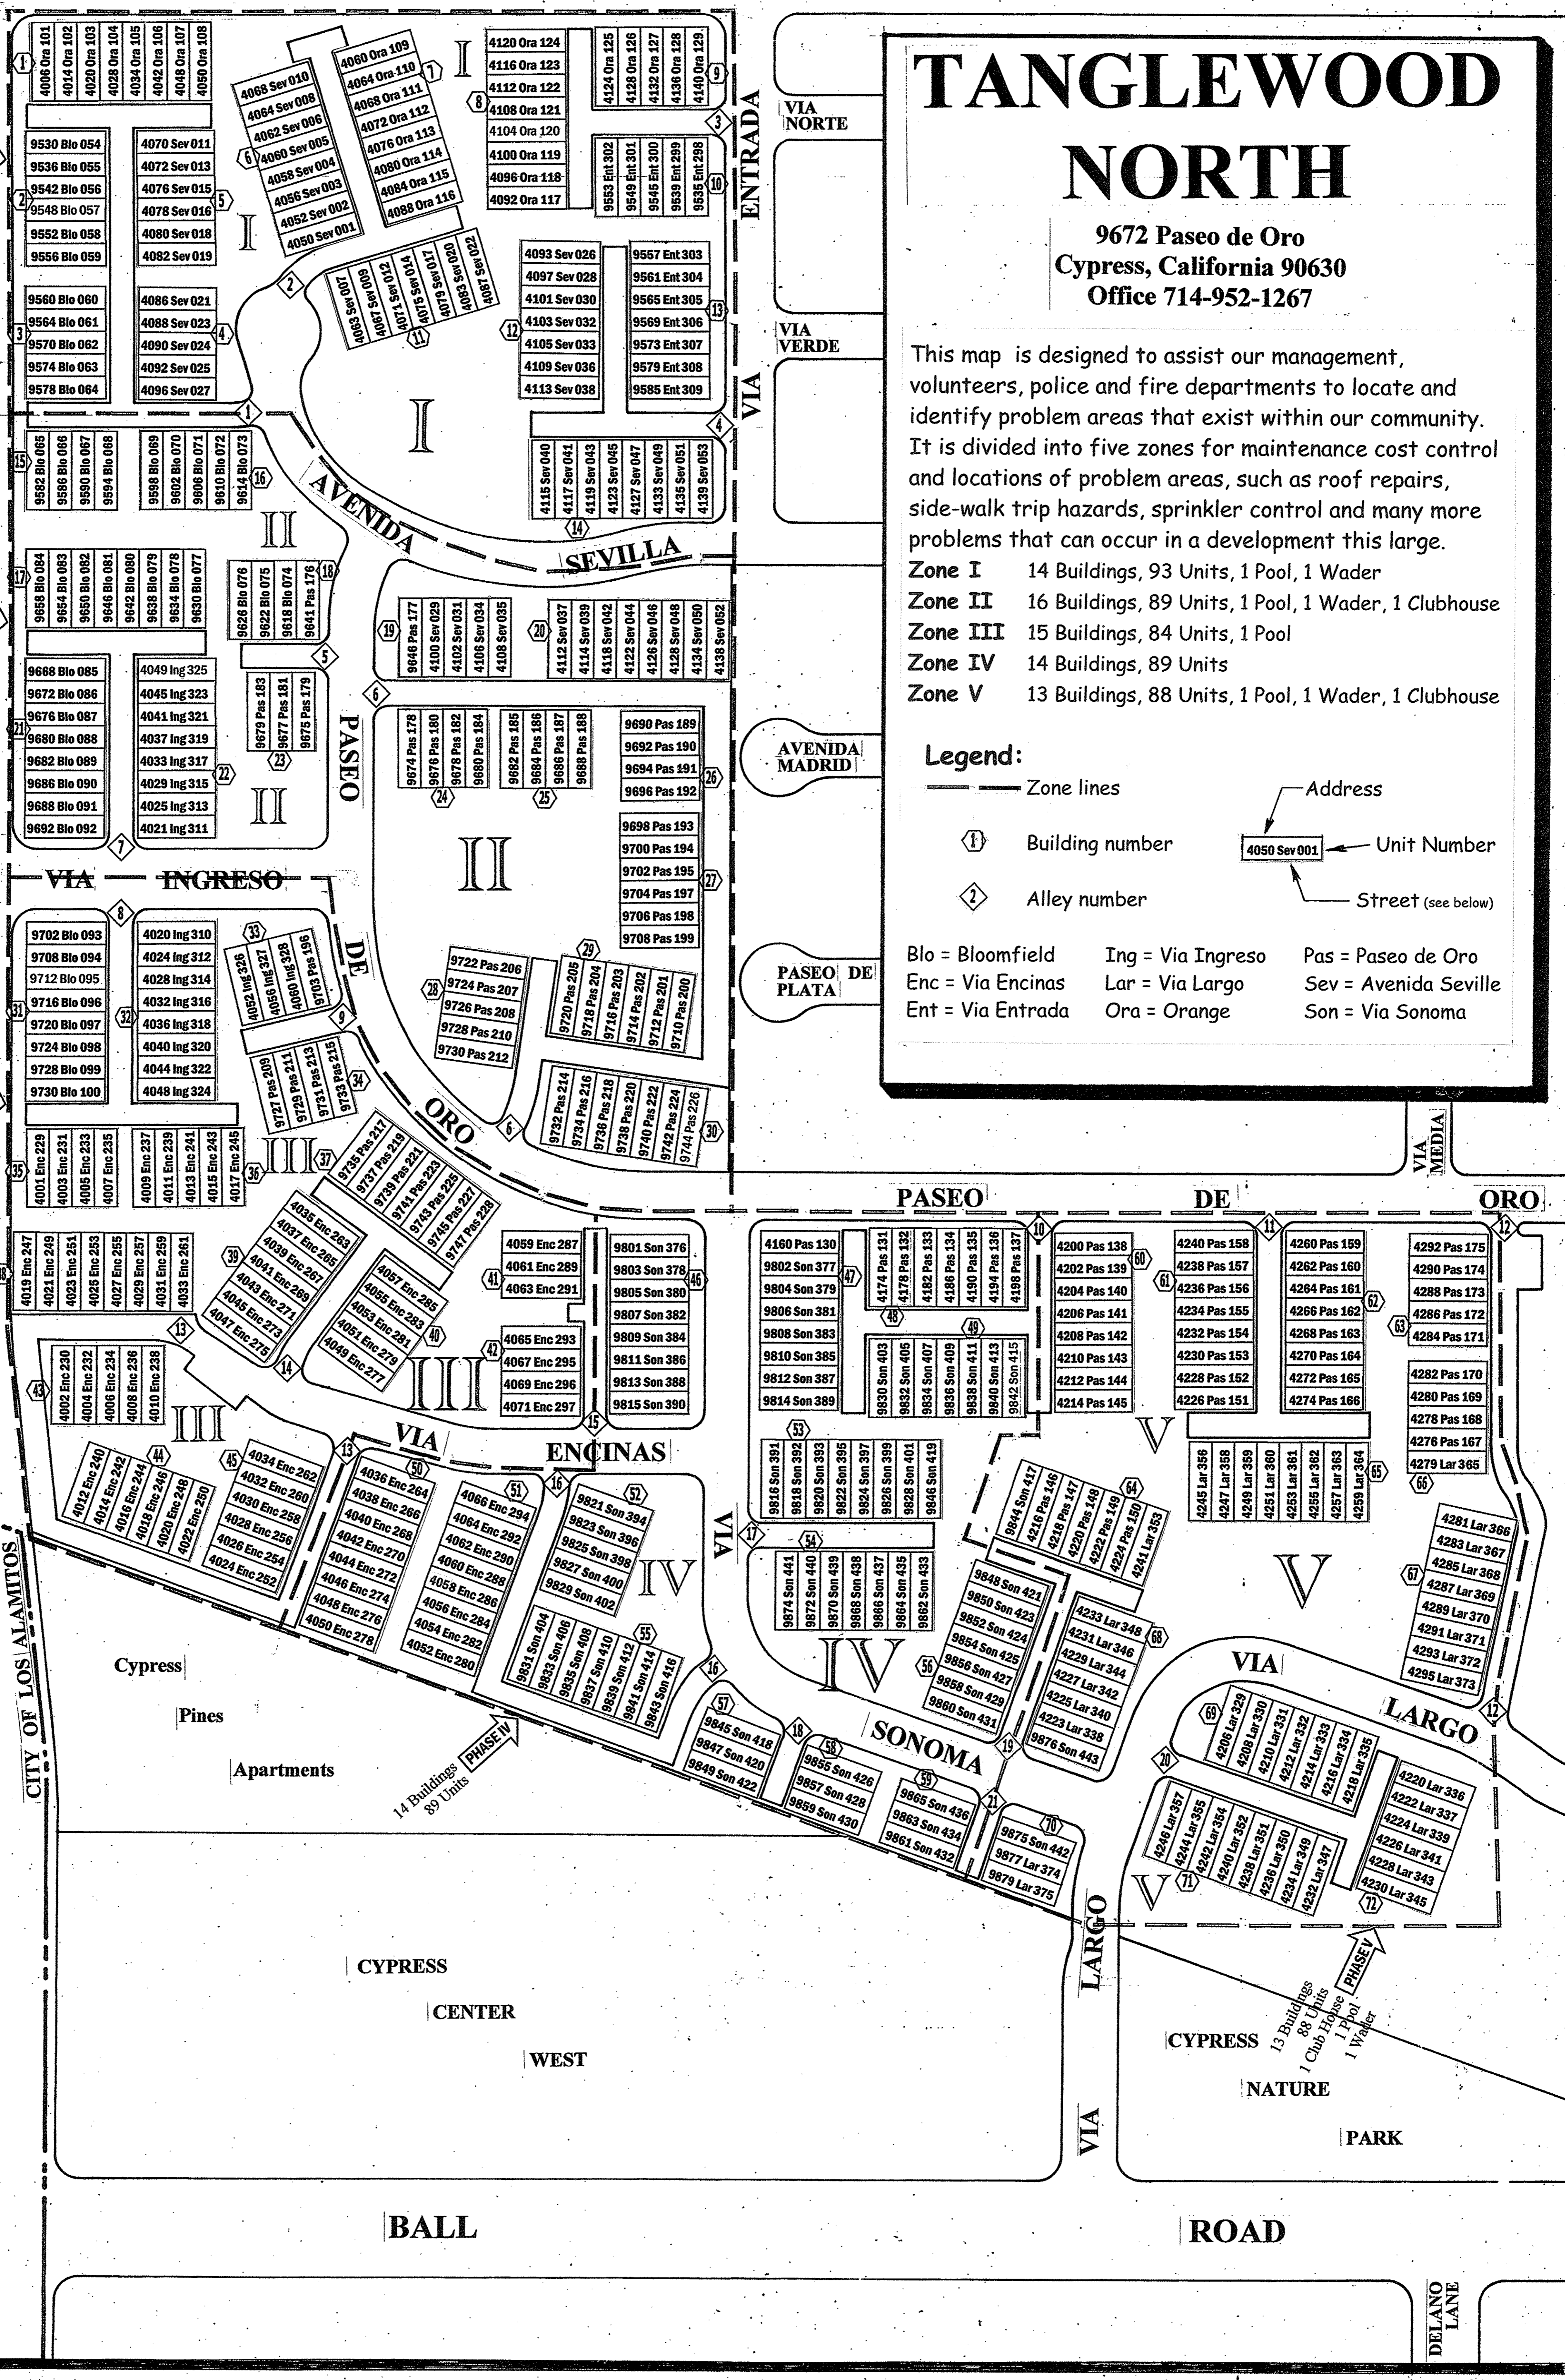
TANGLEWOOD NORTH

9672 Paseo de Oro
Cypress, California 90630
Office 714-952-1267

This map is designed to assist our management, volunteers, police and fire departments to locate and identify problem areas that exist within our community. It is divided into five zones for maintenance cost control and locations of problem areas, such as roof repairs, side-walk trip hazards, sprinkler control and many more problems that can occur in a development this large.

Zone I 14 Buildings, 93 Units, 1 Pool, 1 Wader
Zone II 16 Buildings, 89 Units, 1 Pool, 1 Wader, 1 Clubhouse
Zone III 15 Buildings, 84 Units, 1 Pool
Zone IV 14 Buildings, 89 Units
Zone V 13 Buildings, 88 Units, 1 Pool, 1 Wader, 1 Clubhouse

Legend:
Zone lines
Address
Building number
4050 Sev 001
Unit Number
Alley number
Street (see below)

Blo = Bloomfield
Enc = Via Encinas
Ent = Via Entrada
Ing = Via Ingreso
Lar = Via Largo
Ora = Orange
Pas = Paseo de Oro
Sev = Avenida Seville
Son = Via Sonoma

VIA NORTE
VIA VERDE
VIA ENTRADA
AVENIDA MADRID
PASEO DE PLATA
VIA MEDIA
AVENIDA SEVILLA
PASEO DE ORO
VIA INGRESO
VIA ENCINAS
VIA SONOMA
VIA LARGO
PASEO DE ORO
CITY OF LOS ALAMITOS
Cypress Pines Apartments
CYPRESS CENTER WEST
CYPRESS NATURE PARK
BALL ROAD
DELANO LANE

PHASE IV 14 Buildings 89 Units
PHASE V 13 Buildings 88 Units 1 Club House 1 Pool 1 Wader

I
II
III
IV
V

4006 Ora 101
4014 Ora 102
4020 Ora 103
4028 Ora 104
4034 Ora 105
4042 Ora 106
4048 Ora 107
4050 Ora 108
4060 Ora 109
4064 Ora 110
4068 Ora 111
4072 Ora 112
4076 Ora 113
4080 Ora 114
4084 Ora 115
4088 Ora 116
4068 Sev 010
4064 Sev 008
4062 Sev 006
4060 Sev 005
4058 Sev 004
4056 Sev 003
4052 Sev 002
4050 Sev 001
4120 Ora 124
4116 Ora 123
4112 Ora 122
4108 Ora 121
4104 Ora 120
4100 Ora 119
4096 Ora 118
4092 Ora 117
4124 Ora 125
4128 Ora 126
4132 Ora 127
4136 Ora 128
4140 Ora 129
9553 Ent 302
9549 Ent 301
9545 Ent 300
9539 Ent 299
9535 Ent 298
9530 Blo 054
9536 Blo 055
9542 Blo 056
9548 Blo 057
9552 Blo 058
9556 Blo 059
4070 Sev 011
4072 Sev 013
4076 Sev 015
4078 Sev 016
4080 Sev 018
4082 Sev 019
4063 Sev 007
4067 Sev 009
4071 Sev 012
4075 Sev 014
4079 Sev 017
4083 Sev 020
4087 Sev 022
4093 Sev 026
4097 Sev 028
4101 Sev 030
4103 Sev 032
4105 Sev 033
4109 Sev 036
4113 Sev 038
9557 Ent 303
9561 Ent 304
9565 Ent 305
9569 Ent 306
9573 Ent 307
9579 Ent 308
9585 Ent 309
9560 Blo 060
9564 Blo 061
9570 Blo 062
9574 Blo 063
9578 Blo 064
4086 Sev 021
4088 Sev 023
4090 Sev 024
4092 Sev 025
4096 Sev 027
4115 Sev 040
4117 Sev 041
4119 Sev 043
4123 Sev 045
4127 Sev 047
4133 Sev 049
4135 Sev 051
4139 Sev 053
9582 Blo 065
9586 Blo 066
9590 Blo 067
9594 Blo 068
9598 Blo 069
9602 Blo 070
9606 Blo 071
9610 Blo 072
9614 Blo 073
9658 Blo 084
9654 Blo 083
9650 Blo 082
9646 Blo 081
9642 Blo 080
9638 Blo 079
9634 Blo 078
9630 Blo 077
9626 Blo 076
9622 Blo 075
9618 Blo 074
9641 Pas 178
9646 Pas 177
4100 Sev 029
4102 Sev 031
4106 Sev 034
4108 Sev 035
4112 Sev 037
4114 Sev 039
4118 Sev 042
4122 Sev 044
4126 Sev 046
4128 Sev 048
4134 Sev 050
4138 Sev 052
9668 Blo 085
9672 Blo 086
9676 Blo 087
9680 Blo 088
9682 Blo 089
9686 Blo 090
9688 Blo 091
9692 Blo 092
4049 Ing 325
4045 Ing 323
4041 Ing 321
4037 Ing 319
4033 Ing 317
4029 Ing 315
4025 Ing 313
4021 Ing 311
9679 Pas 183
9677 Pas 181
9675 Pas 179
9674 Pas 178
9678 Pas 180
9678 Pas 182
9680 Pas 184
9682 Pas 185
9684 Pas 186
9686 Pas 187
9688 Pas 188
9690 Pas 189
9692 Pas 190
9694 Pas 191
9696 Pas 192
9698 Pas 193
9700 Pas 194
9702 Pas 195
9704 Pas 197
9706 Pas 198
9708 Pas 199
9702 Blo 093
9708 Blo 094
9712 Blo 095
9716 Blo 096
9720 Blo 097
9724 Blo 098
9728 Blo 099
9730 Blo 100
4020 Ing 310
4024 Ing 312
4028 Ing 314
4032 Ing 316
4036 Ing 318
4040 Ing 320
4044 Ing 322
4048 Ing 324
4052 Ing 326
4056 Ing 327
4060 Ing 328
9703 Pas 196
9722 Pas 206
9724 Pas 207
9726 Pas 208
9728 Pas 210
9730 Pas 212
9720 Pas 205
9718 Pas 204
9716 Pas 203
9714 Pas 202
9712 Pas 201
9710 Pas 200
9727 Pas 209
9729 Pas 211
9731 Pas 213
9733 Pas 215
9732 Pas 214
9734 Pas 216
9736 Pas 218
9738 Pas 220
9740 Pas 222
9742 Pas 224
9744 Pas 226
4001 Enc 229
4003 Enc 231
4005 Enc 233
4007 Enc 235
4009 Enc 237
4011 Enc 239
4013 Enc 241
4015 Enc 243
4017 Enc 245
9735 Pas 217
9737 Pas 219
9739 Pas 221
9741 Pas 223
9743 Pas 225
9745 Pas 227
9747 Pas 228
4019 Enc 247
4021 Enc 249
4023 Enc 251
4025 Enc 253
4027 Enc 255
4029 Enc 257
4031 Enc 259
4033 Enc 261
4035 Enc 263
4037 Enc 265
4039 Enc 267
4041 Enc 269
4043 Enc 271
4045 Enc 273
4047 Enc 275
4057 Enc 285
4055 Enc 283
4053 Enc 281
4051 Enc 279
4049 Enc 277
4059 Enc 287
4061 Enc 289
4063 Enc 291
4065 Enc 293
4067 Enc 295
4069 Enc 296
4071 Enc 297
9801 Son 376
9803 Son 378
9805 Son 380
9807 Son 382
9809 Son 384
9811 Son 386
9813 Son 388
9815 Son 390
4160 Pas 130
9802 Son 377
9804 Son 379
9806 Son 381
9808 Son 383
9810 Son 385
9812 Son 387
9814 Son 389
4174 Pas 131
4178 Pas 132
4182 Pas 133
4186 Pas 134
4190 Pas 135
4194 Pas 136
4198 Pas 137
4200 Pas 138
4202 Pas 139
4204 Pas 140
4206 Pas 141
4208 Pas 142
4210 Pas 143
4212 Pas 144
4214 Pas 145
4240 Pas 158
4238 Pas 157
4236 Pas 156
4234 Pas 155
4232 Pas 154
4230 Pas 153
4228 Pas 152
4226 Pas 151
4260 Pas 159
4262 Pas 160
4264 Pas 161
4266 Pas 162
4268 Pas 163
4270 Pas 164
4272 Pas 165
4274 Pas 166
4292 Pas 175
4290 Pas 174
4288 Pas 173
4286 Pas 172
4284 Pas 171
4282 Pas 170
4280 Pas 169
4278 Pas 168
4276 Pas 167
4279 Lar 365
9830 Son 403
9832 Son 405
9834 Son 407
9836 Son 409
9838 Son 411
9840 Son 413
9842 Son 415
4002 Enc 230
4004 Enc 232
4006 Enc 234
4008 Enc 236
4010 Enc 238
4012 Enc 240
4014 Enc 242
4016 Enc 244
4018 Enc 246
4020 Enc 248
4022 Enc 250
4034 Enc 262
4032 Enc 260
4030 Enc 258
4028 Enc 256
4026 Enc 254
4024 Enc 252
4036 Enc 264
4038 Enc 266
4040 Enc 268
4042 Enc 270
4044 Enc 272
4046 Enc 274
4048 Enc 276
4050 Enc 278
4066 Enc 294
4064 Enc 292
4062 Enc 290
4060 Enc 288
4058 Enc 286
4056 Enc 284
4054 Enc 282
4052 Enc 280
9821 Son 394
9823 Son 396
9825 Son 398
9827 Son 400
9829 Son 402
9831 Son 404
9833 Son 406
9835 Son 408
9837 Son 410
9839 Son 412
9841 Son 414
9843 Son 416
9816 Son 391
9818 Son 392
9820 Son 393
9822 Son 395
9824 Son 397
9826 Son 399
9828 Son 401
9846 Son 419
9844 Son 417
4216 Pas 146
4218 Pas 147
4220 Pas 148
4222 Pas 149
4224 Pas 150
4241 Lar 353
4245 Lar 356
4247 Lar 358
4249 Lar 359
4251 Lar 360
4253 Lar 361
4255 Lar 362
4257 Lar 363
4259 Lar 364
9874 Son 441
9872 Son 440
9870 Son 439
9868 Son 438
9866 Son 437
9864 Son 435
9862 Son 433
9848 Son 421
9850 Son 423
9852 Son 424
9854 Son 425
9856 Son 427
9858 Son 429
9860 Son 431
4233 Lar 348
4231 Lar 346
4229 Lar 344
4227 Lar 342
4225 Lar 340
4223 Lar 338
9876 Son 443
4281 Lar 366
4283 Lar 367
4285 Lar 368
4287 Lar 369
4289 Lar 370
4291 Lar 371
4293 Lar 372
4295 Lar 373
9845 Son 418
9847 Son 420
9849 Son 422
9855 Son 426
9857 Son 428
9859 Son 430
9865 Son 436
9863 Son 434
9861 Son 432
9875 Son 442
9877 Lar 374
9879 Lar 375
4206 Lar 329
4208 Lar 330
4210 Lar 331
4212 Lar 332
4214 Lar 333
4216 Lar 334
4218 Lar 335
4220 Lar 336
4222 Lar 337
4224 Lar 339
4226 Lar 341
4228 Lar 343
4230 Lar 345
4246 Lar 357
4244 Lar 355
4242 Lar 354
4240 Lar 352
4238 Lar 351
4236 Lar 350
4234 Lar 349
4232 Lar 347

1 2 3 4 5 6 7 8 9 10 11 12 13 14 15 16 17 18 19 20 21 22 23 24 25 26 27 28 29 30 31 32 33 34 35 36 37 38 39 40 41 42 43 44 45 46 47 48 49 50 51 52 53 54 55 56 57 58 59 60 61 62 63 64 65 66 67 68 69 70 71 72